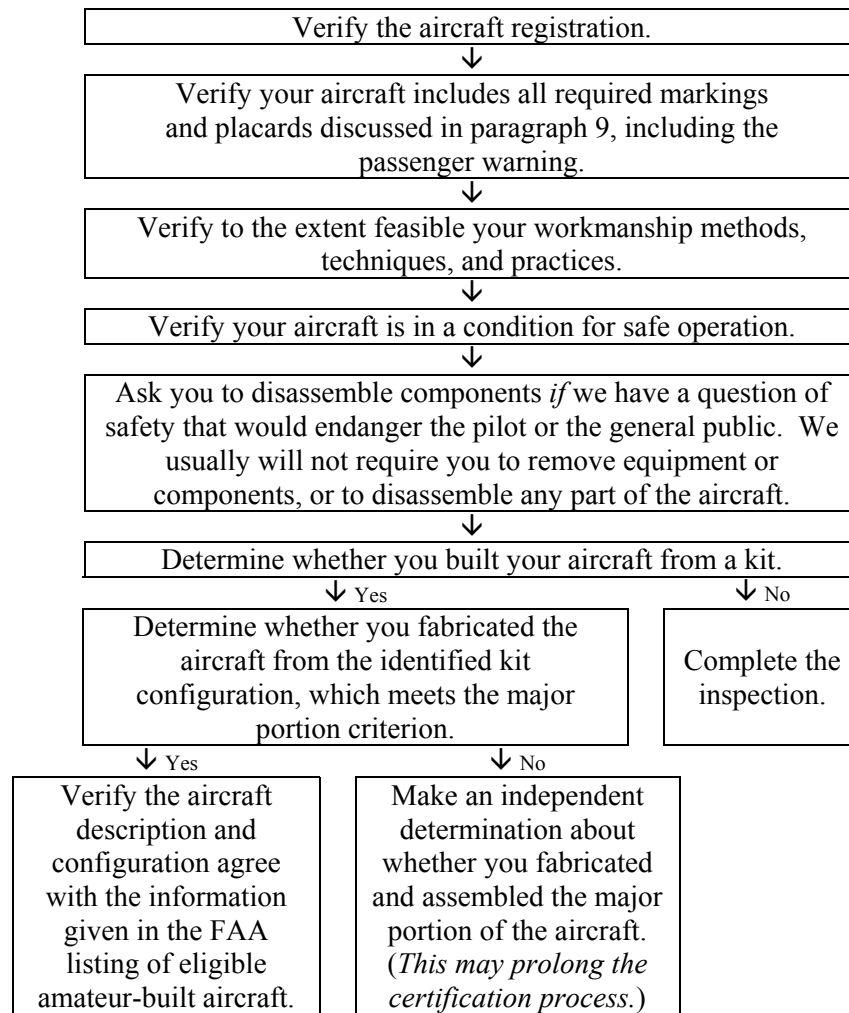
Verify the aircraft registration.

Verify your aircraft includes all required markings and placards discussed in paragraph 9, including the passenger warning.

Verify to the extent feasible your workmanship methods, techniques, and practices.

Verify your aircraft is in a condition for safe operation.

Ask you to disassemble components *if* we have a question of safety that would endanger the pilot or the general public. We usually will not require you to remove equipment or components, or to disassemble any part of the aircraft.

Determine whether you built your aircraft from a kit.

Yes

No

Determine whether you fabricated the aircraft from the identified kit configuration, which meets the major portion criterion.

Complete the inspection.

Yes

No

Verify the aircraft description and configuration agree with the information given in the FAA listing of eligible amateur-built aircraft.

Make an independent determination about whether you fabricated and assembled the major portion of the aircraft. (*This may prolong the certification process.*)